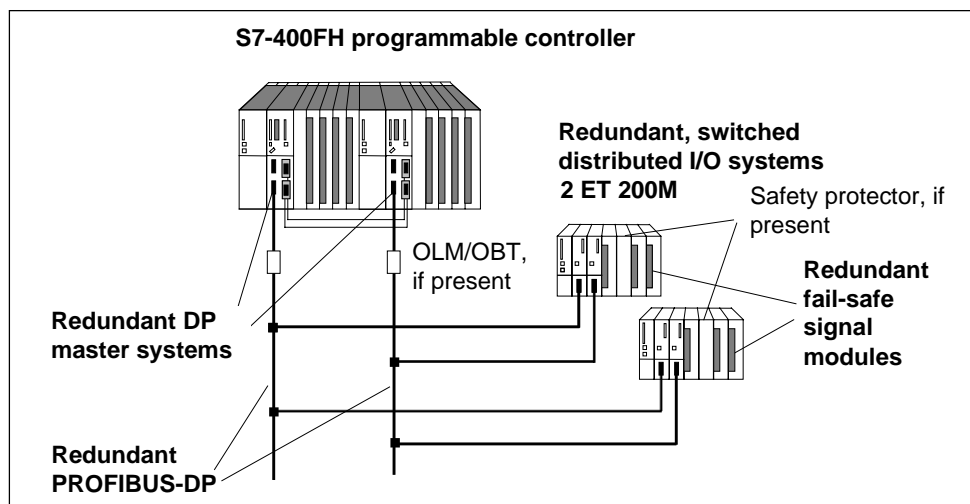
S7-400FH programmable controller

Redundant, switched distributed I/O systems 2 ET 200M

Safety protector, if present

OLM/OBT, if present

Redundant fail-safe signal modules

Redundant DP master systems

Redundant PROFIBUS-DP